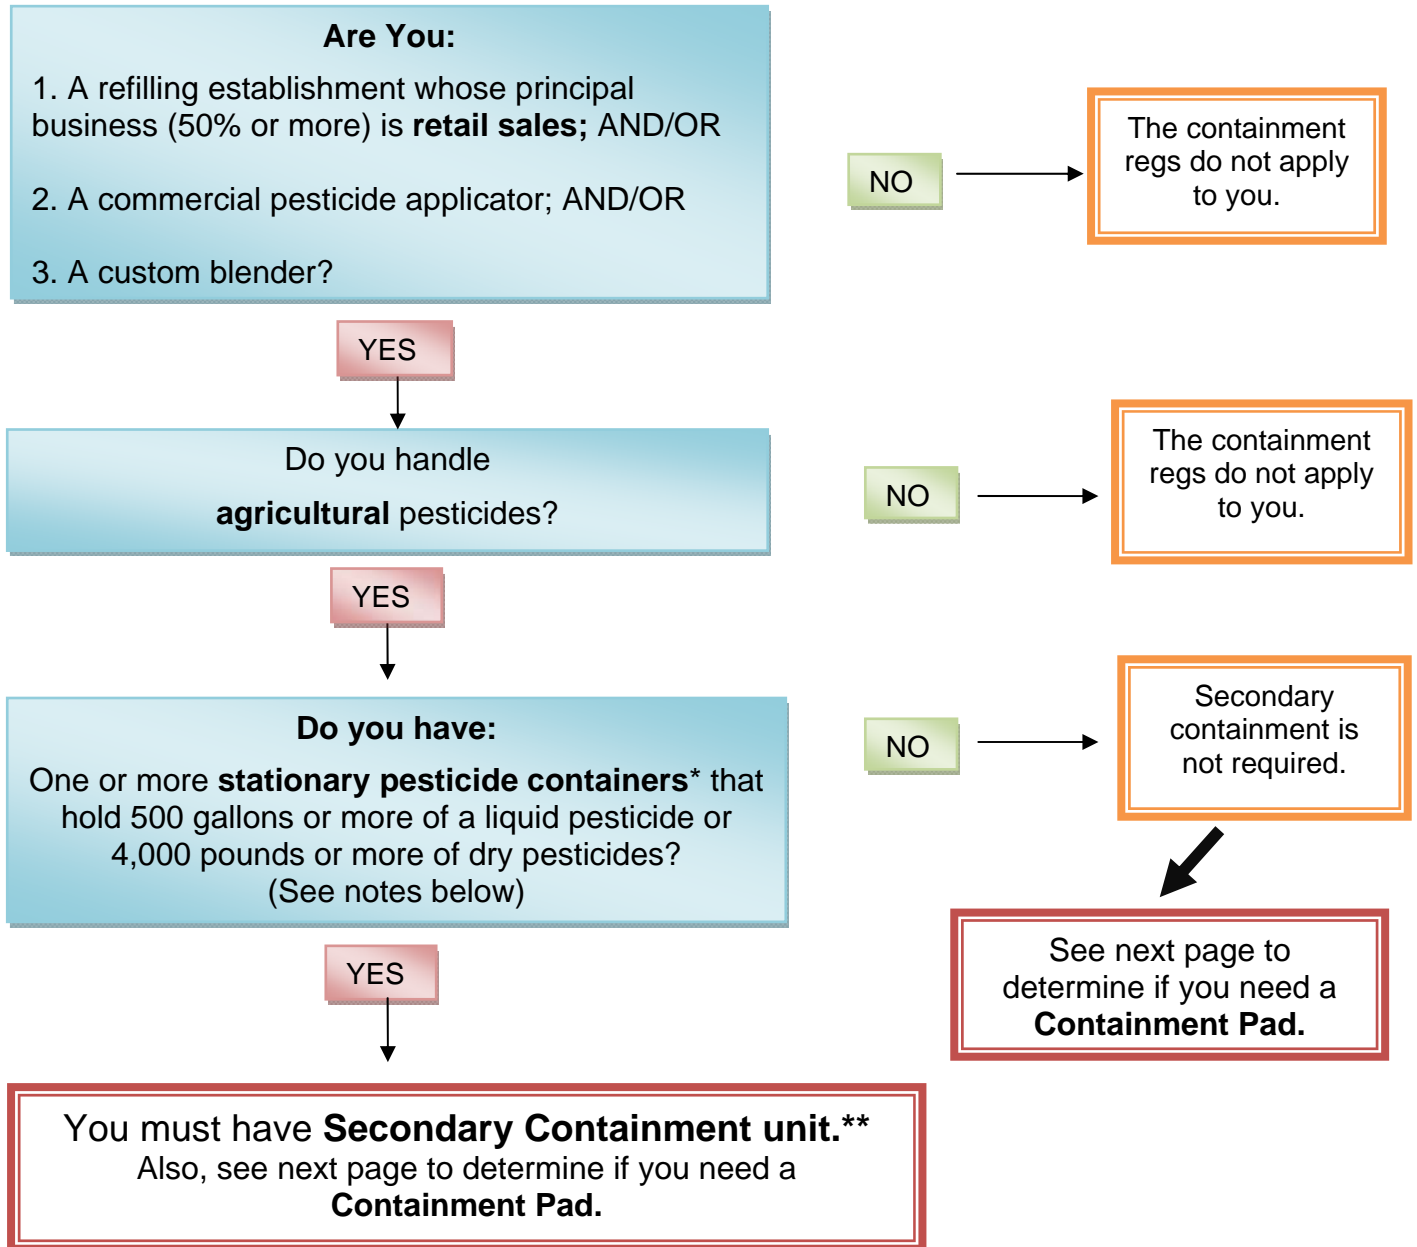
Are You:

1. A refilling establishment whose principal business (50% or more) is retail sales; AND/OR

2. A commercial pesticide applicator; AND/OR

3. A custom blender?

NO

The containment regs do not apply to you.

YES

Do you handle agricultural pesticides?

NO

The containment regs do not apply to you.

YES

Do you have:

One or more stationary pesticide containers* that hold 500 gallons or more of a liquid pesticide or 4,000 pounds or more of dry pesticides? (See notes below)

NO

Secondary containment is not required.

See next page to determine if you need a Containment Pad.

YES

You must have Secondary Containment unit.** Also, see next page to determine if you need a Containment Pad.